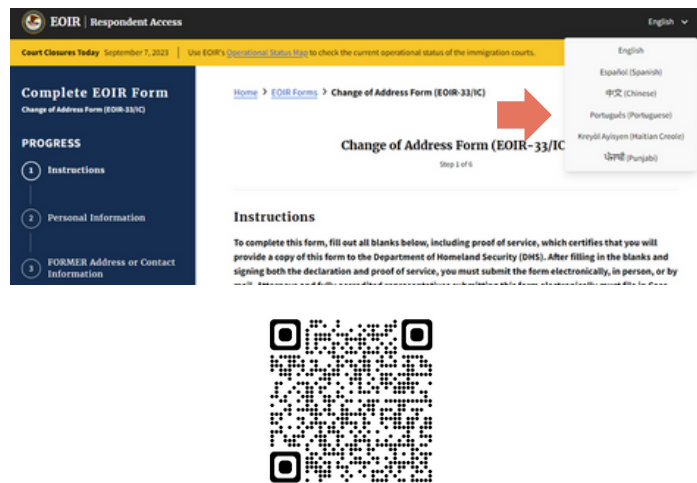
EOIR | Respondent Access

English

Court Closures Today September 7, 2023 | Use EOIR's Operational Status Map to check the current operational status of the immigration courts.

English
Español (Spanish)
中文 (Chinese)
Português (Portuguese)
Kreyòl Ayisyen (Haitian Creole)
ਪੰਜਾਬੀ (Punjabi)

Complete EOIR Form
Change of Address Form (EOIR-33/IC)

PROGRESS

1 Instructions

2 Personal Information

3 FORMER Address or Contact Information

Home > EOIR Forms > Change of Address Form (EOIR-33/IC)

Change of Address Form (EOIR-33/IC

Step 1 of 6

Instructions

To complete this form, fill out all blanks below, including proof of service, which certifies that you will provide a copy of this form to the Department of Homeland Security (DHS). After filling in the blanks and signing both the declaration and proof of service, you must submit the form electronically, in person, or by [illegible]